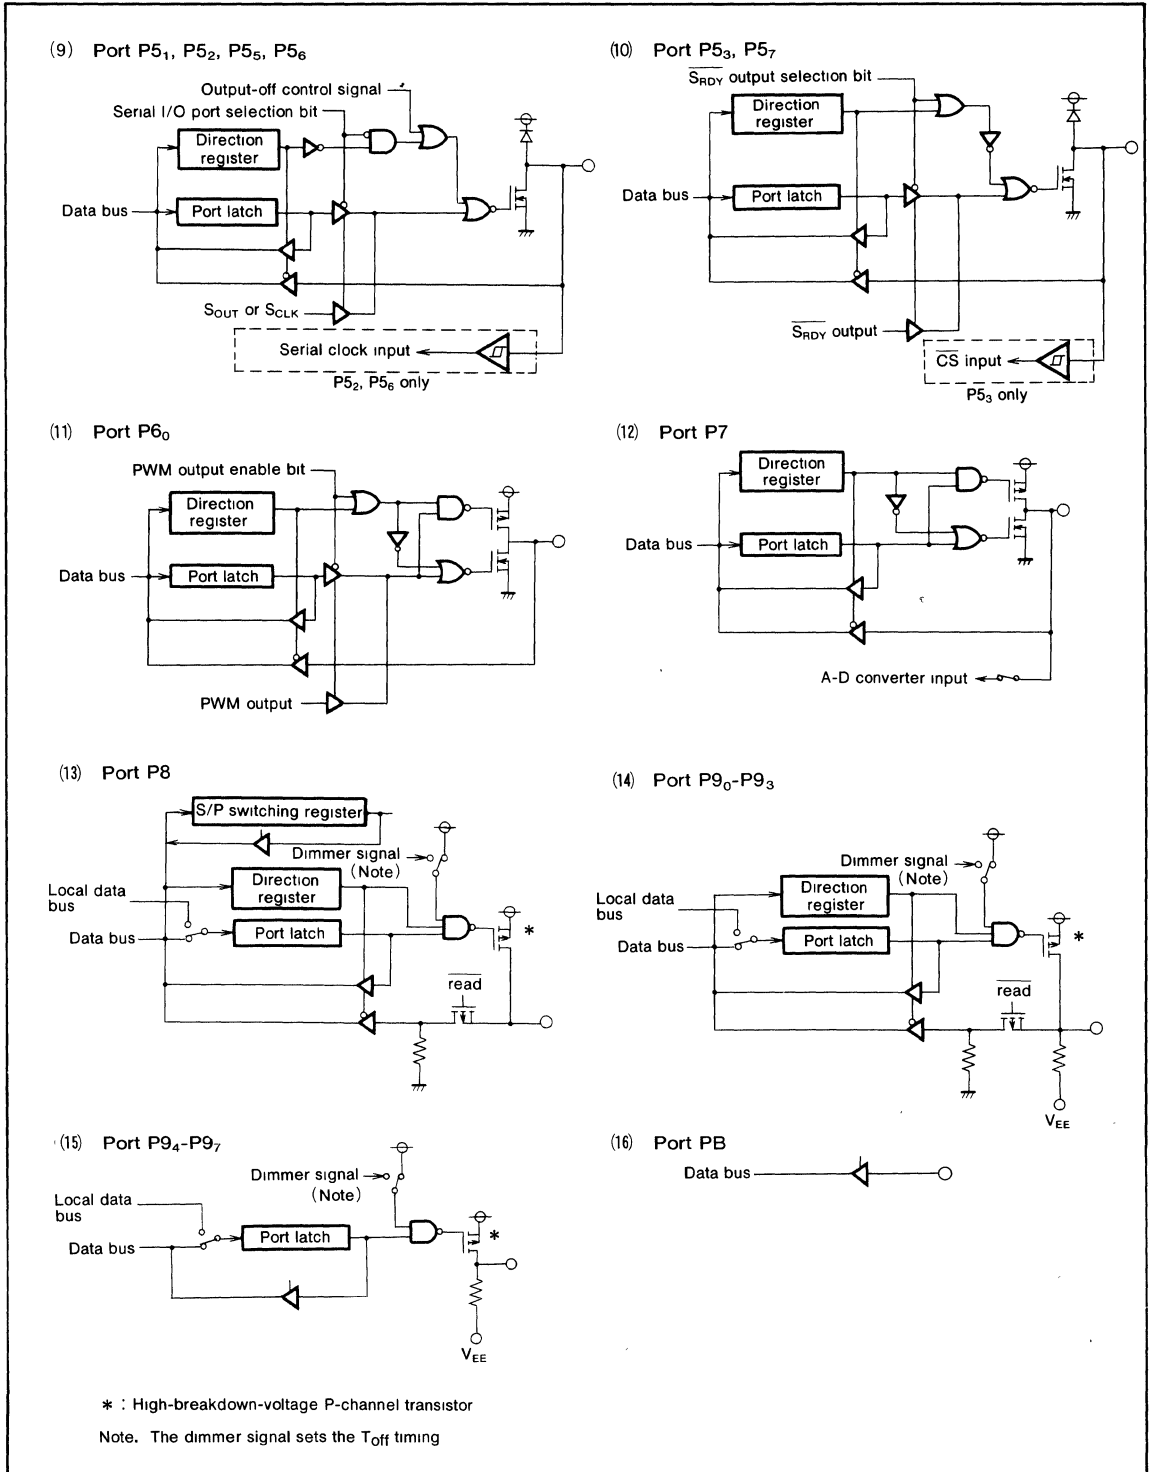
(9) Port P5$_1$, P5$_2$, P5$_5$, P5$_6$

Output-off control signal
Serial I/O port selection bit
Direction register
Data bus
Port latch
S$_{OUT}$ or S$_{CLK}$
Serial clock input
P5$_2$, P5$_6$ only

(10) Port P5$_3$, P5$_7$

$\overline{S_{RDY}}$ output selection bit
Direction register
Data bus
Port latch
$\overline{S_{RDY}}$ output
$\overline{CS}$ input
P5$_3$ only

(11) Port P6$_0$

PWM output enable bit
Direction register
Data bus
Port latch
PWM output

(12) Port P7

Direction register
Data bus
Port latch
A-D converter input

(13) Port P8

S/P switching register
Dimmer signal (Note)
Local data bus
Direction register
Data bus
Port latch
*
$\overline{read}$

(14) Port P9$_0$-P9$_3$

Dimmer signal (Note)
Local data bus
Direction register
Data bus
Port latch
*
$\overline{read}$
V$_{EE}$

(15) Port P9$_4$-P9$_7$

Dimmer signal (Note)
Local data bus
Data bus
Port latch
*
V$_{EE}$

(16) Port PB

Data bus

* : High-breakdown-voltage P-channel transistor

Note. The dimmer signal sets the T$_{off}$ timing